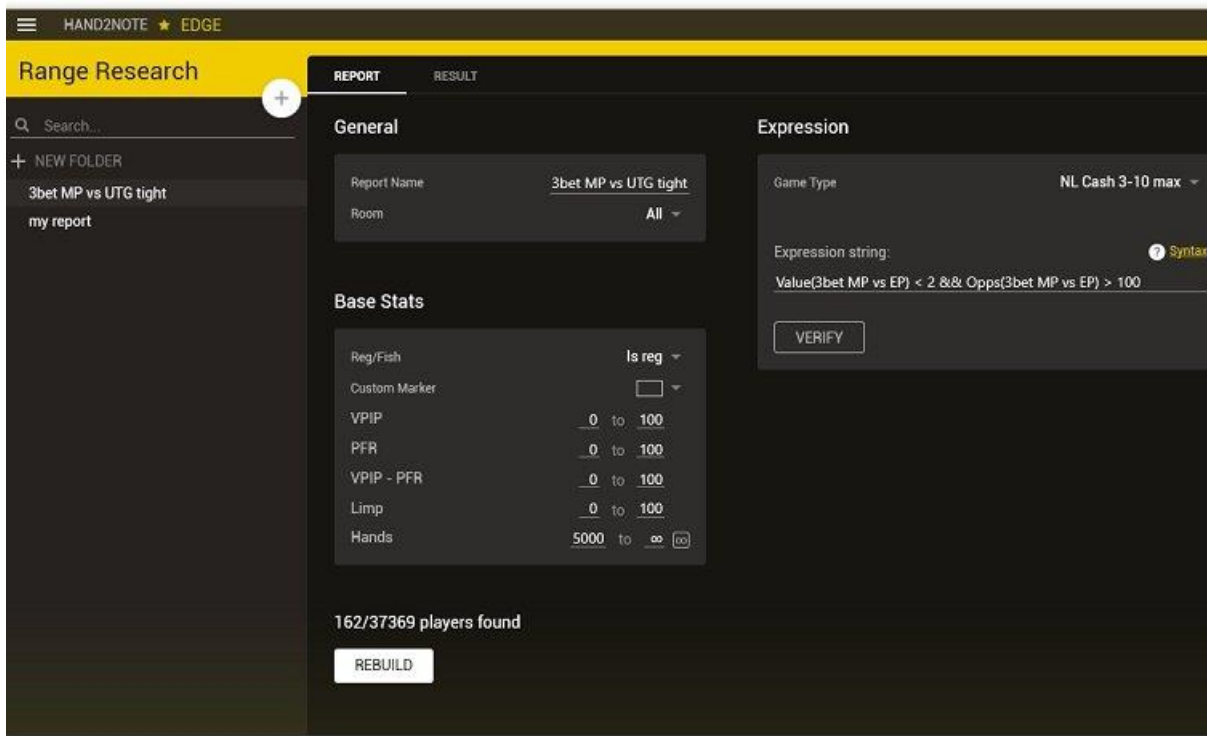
HAND2NOTE ★ EDGE

Range Research

+

Search...

+ NEW FOLDER

3bet MP vs UTG tight

my report

REPORT

RESULT

General

Report Name 3bet MP vs UTG tight

Room All

Base Stats

Reg/Fish Is reg

Custom Marker

VPIP 0 to 100

PFR 0 to 100

VPIP - PFR 0 to 100

Limp 0 to 100

Hands 5000 to ∞

162/37369 players found

REBUILD

Expression

Game Type NL Cash 3-10 max

Expression string:

Syntax

Value(3bet MP vs EP) < 2 && Opps(3bet MP vs EP) > 100

VERIFY